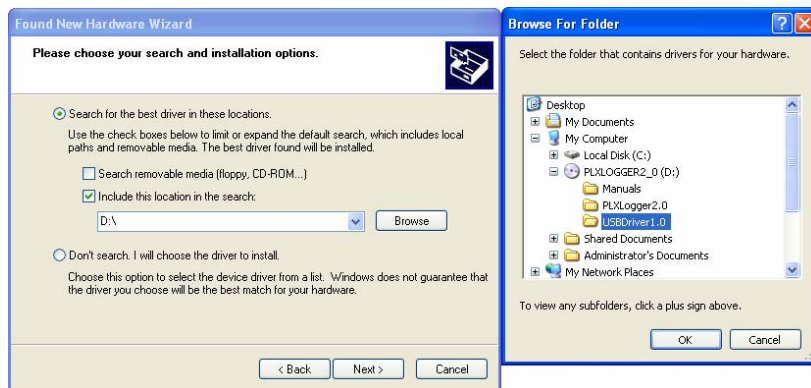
Found New Hardware Wizard

Please choose your search and installation options.

Search for the best driver in these locations.

Use the check boxes below to limit or expand the default search, which includes local paths and removable media. The best driver found will be installed.

Search removable media (floppy, CD-ROM...)

Include this location in the search:

D:\

Browse

Don't search. I will choose the driver to install.

Choose this option to select the device driver from a list. Windows does not guarantee that the driver you choose will be the best match for your hardware.

< Back Next > Cancel

Browse For Folder

Select the folder that contains drivers for your hardware.

Desktop
My Documents
My Computer
Local Disk (C:)
PLXLOGGER2_0 (D:)
Manuals
PLXLogger2.0
USBDriver1.0
Shared Documents
Administrator's Documents
My Network Places

To view any subfolders, click a plus sign above.

OK Cancel